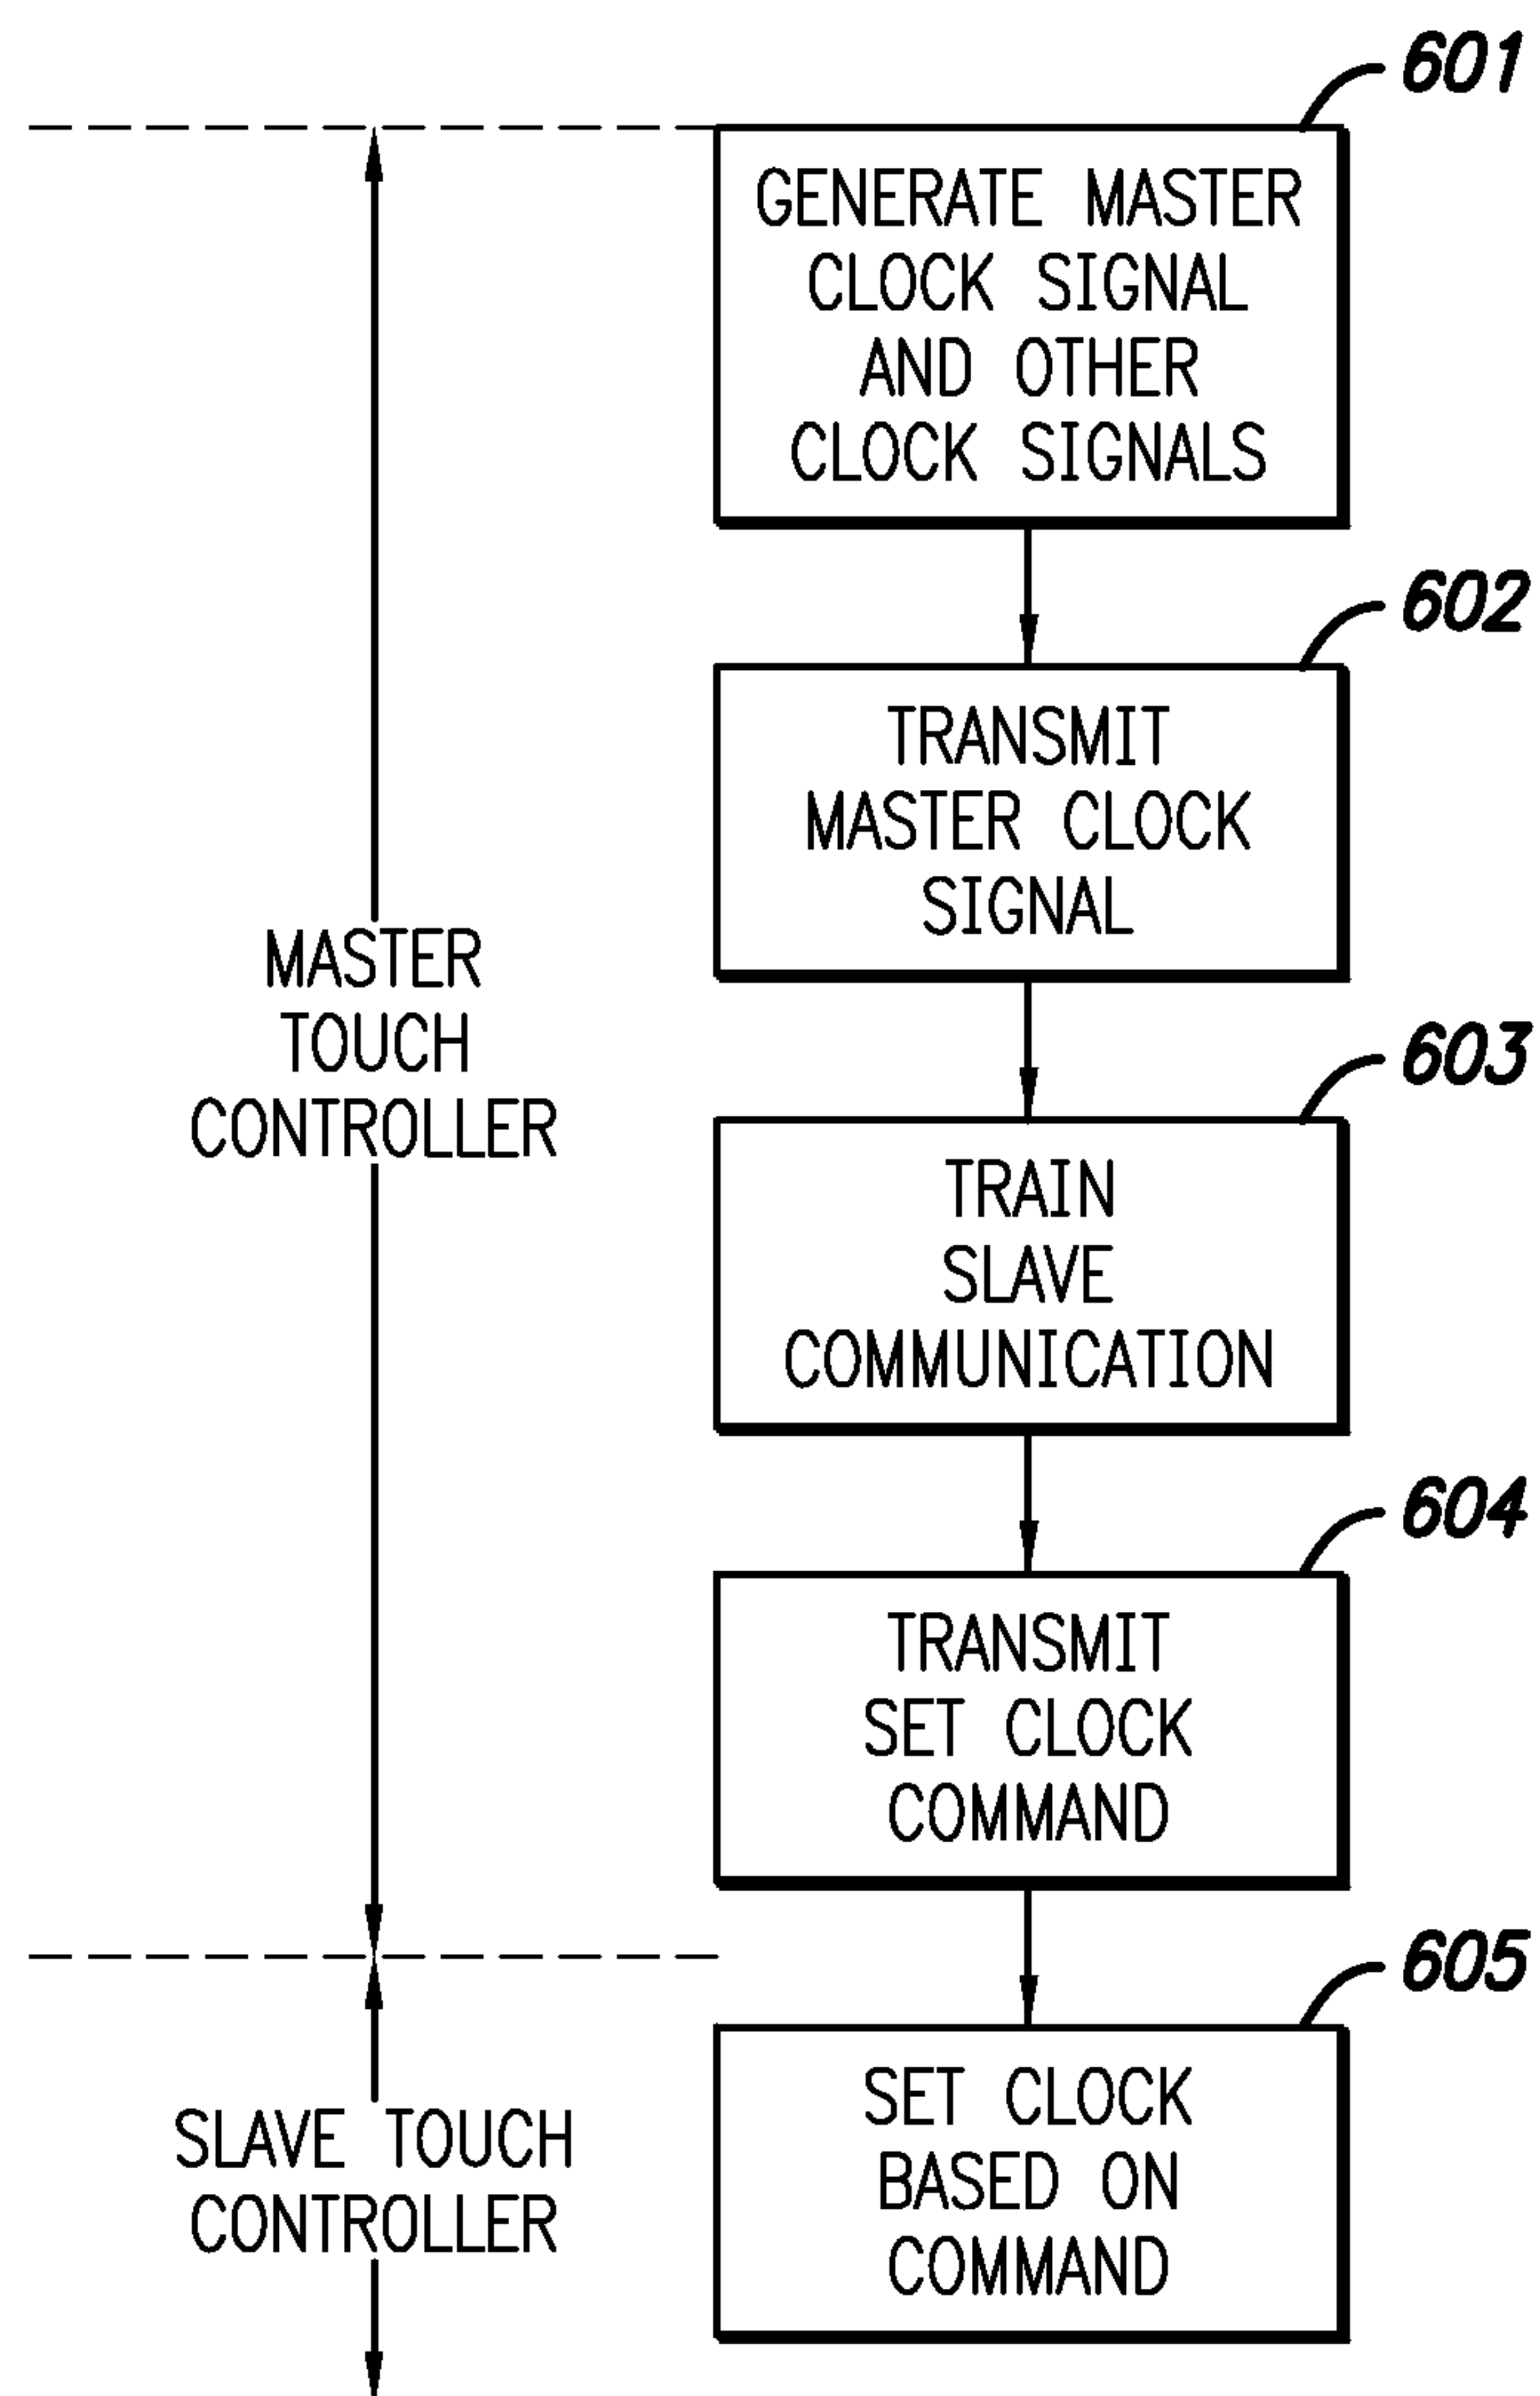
601

GENERATE MASTER CLOCK SIGNAL AND OTHER CLOCK SIGNALS

602

TRANSMIT MASTER CLOCK SIGNAL

MASTER TOUCH CONTROLLER

603

TRAIN SLAVE COMMUNICATION

604

TRANSMIT SET CLOCK COMMAND

605

SLAVE TOUCH CONTROLLER

SET CLOCK BASED ON COMMAND